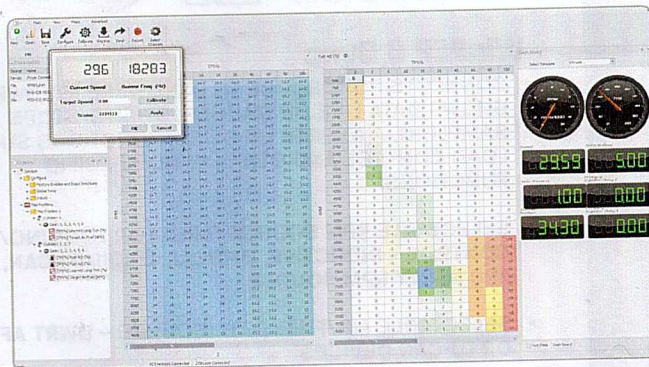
New Open Save Configure Calibrate Read Send Record Select Channels

296 18283
Current Speed Sensor Freq (Hz)
Target Speed 296 Calibrate
Scaler Apply
OK Cancel

TPS%

Fuel AE (%)

TPS%

Select Template

2959 5.00

1.00 0.00

3430 0.00